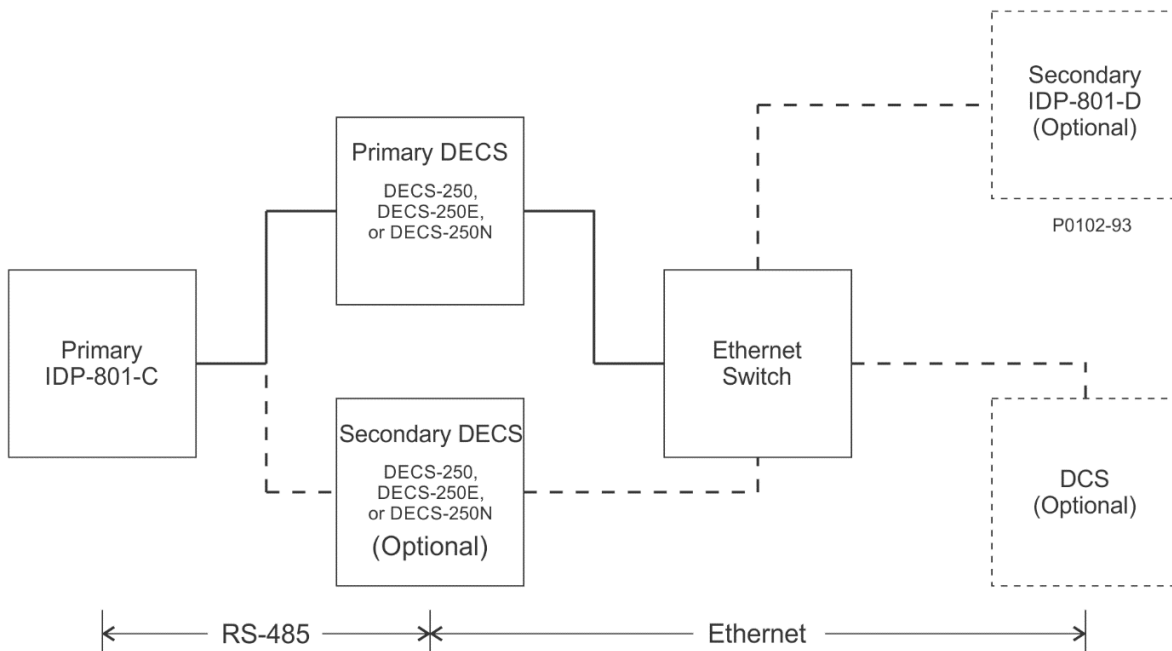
Secondary IDP-801-D (Optional)

P0102-93

Primary DECS

DECS-250, DECS-250E, or DECS-250N

Primary IDP-801-C

Ethernet Switch

Secondary DECS

DECS-250, DECS-250E, or DECS-250N

(Optional)

DCS (Optional)

RS-485

Ethernet